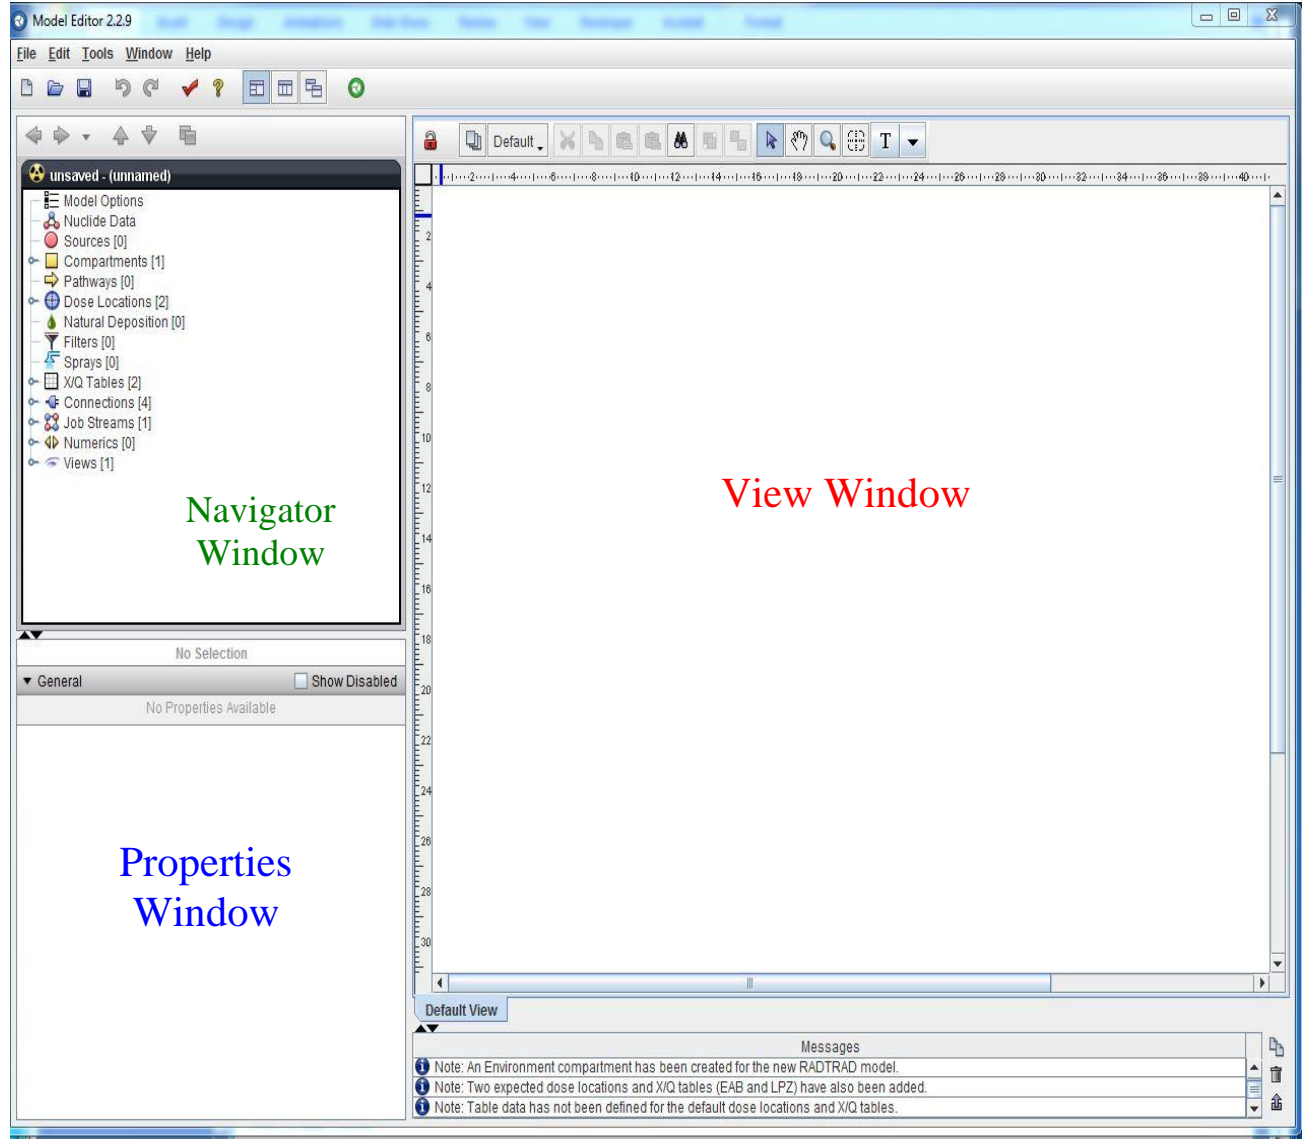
Model Editor 2.2.9

File Edit Tools Window Help

unsaved - (unnamed)
Model Options
Nuclide Data
Sources [0]
Compartments [1]
Pathways [0]
Dose Locations [2]
Natural Deposition [0]
Filters [0]
Sprays [0]
X/Q Tables [2]
Connections [4]
Job Streams [1]
Numerics [0]
Views [1]

Navigator Window

No Selection
General
Show Disabled
No Properties Available

Properties Window

Default

2 4 6 8 10 12 14 16 18 20 22 24 26 28 30 32 34 36 38 40

2 4 6 8 10 12 14 16 18 20 22 24 26 28 30

View Window

Default View

Messages
Note: An Environment compartment has been created for the new RADTRAD model.
Note: Two expected dose locations and X/Q tables (EAB and LPZ) have also been added.
Note: Table data has not been defined for the default dose locations and X/Q tables.